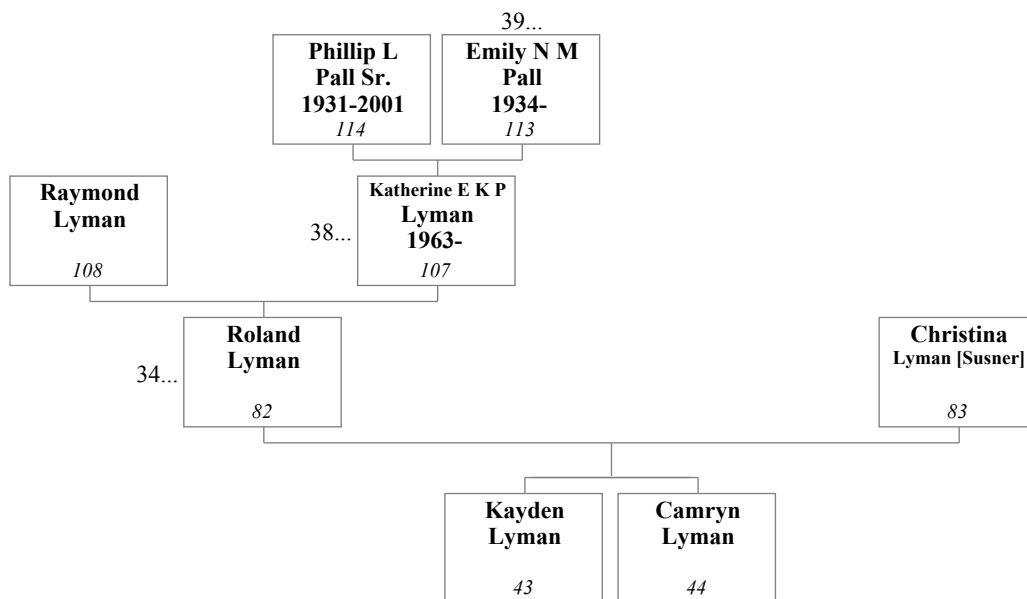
39...

Phillip L
Pall Sr.
1931-2001
114

Emily N M
Pall
1934-
113

Raymond
Lyman
108

38...

Katherine E K P
Lyman
1963-
107

34...

Roland
Lyman
82

Christina
Lyman [Susner]
83

Kayden
Lyman
43

Camryn
Lyman
44